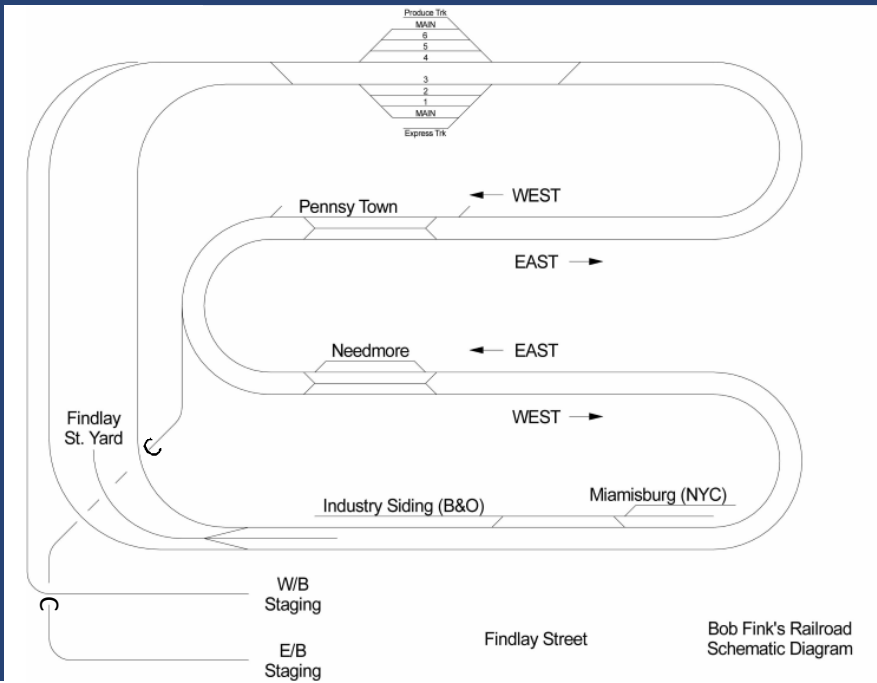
Produce Trk
MAIN
6
5
4
3
2
1
MAIN
Express Trk

Pennsy Town

WEST

EAST

Needmore

EAST

WEST

Findlay St. Yard

Industry Siding (B&O)

Miamisburg (NYC)

W/B Staging

E/B Staging

Findlay Street

Bob Fink's Railroad Schematic Diagram